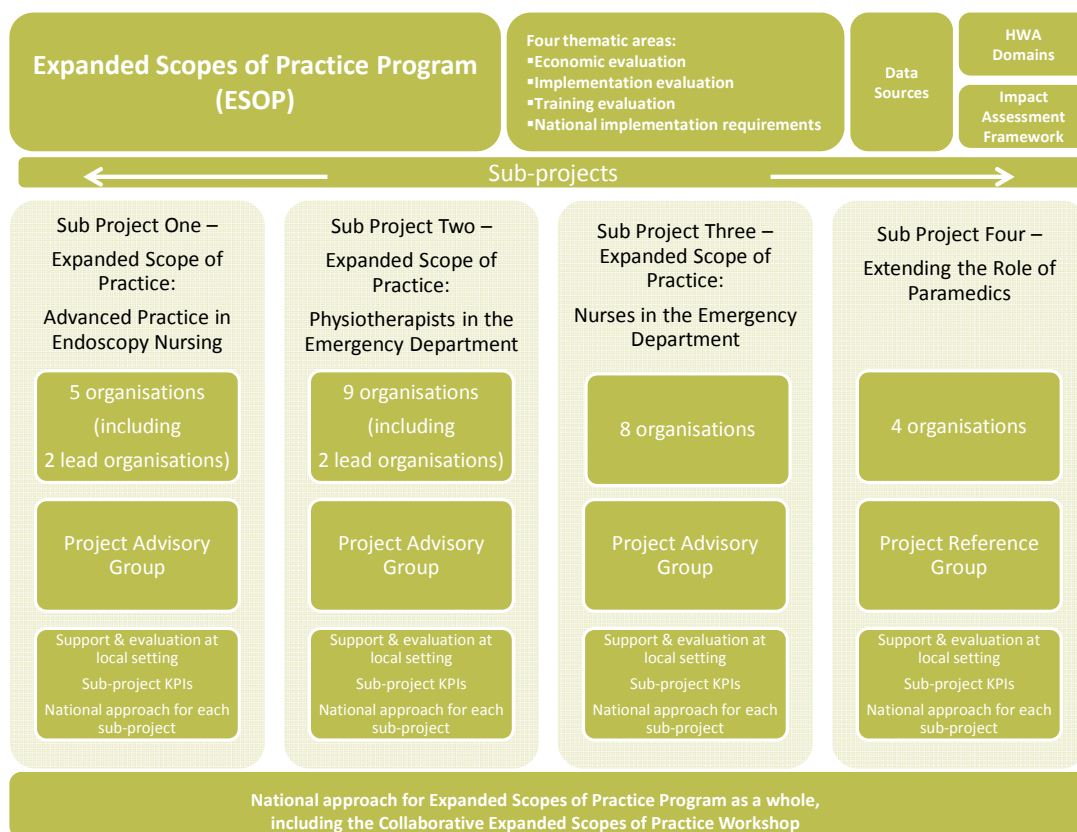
Expanded Scopes of Practice Program (ESOP)

Four thematic areas:
▪Economic evaluation
▪Implementation evaluation
▪Training evaluation
▪National implementation requirements

Data Sources

HWA Domains

Impact Assessment Framework

Sub-projects

Sub Project One – Expanded Scope of Practice: Advanced Practice in Endoscopy Nursing

5 organisations (including 2 lead organisations)

Project Advisory Group

Support & evaluation at local setting
Sub-project KPIs
National approach for each sub-project

Sub Project Two – Expanded Scope of Practice: Physiotherapists in the Emergency Department

9 organisations (including 2 lead organisations)

Project Advisory Group

Support & evaluation at local setting
Sub-project KPIs
National approach for each sub-project

Sub Project Three – Expanded Scope of Practice: Nurses in the Emergency Department

8 organisations

Project Advisory Group

Support & evaluation at local setting
Sub-project KPIs
National approach for each sub-project

Sub Project Four – Extending the Role of Paramedics

4 organisations

Project Reference Group

Support & evaluation at local setting
Sub-project KPIs
National approach for each sub-project

National approach for Expanded Scopes of Practice Program as a whole, including the Collaborative Expanded Scopes of Practice Workshop